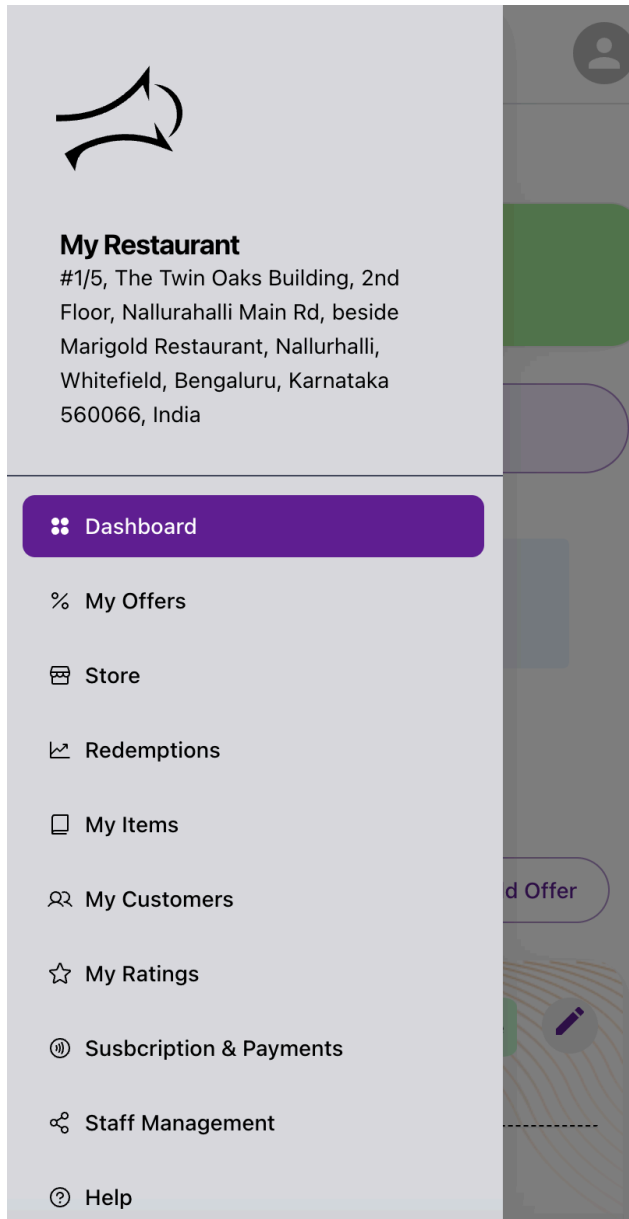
My Restaurant
#1/5, The Twin Oaks Building, 2nd Floor, Nallurahalli Main Rd, beside Marigold Restaurant, Nallurhalli, Whitefield, Bengaluru, Karnataka 560066, India

Dashboard

My Offers

Store

Redemptions

My Items

My Customers

My Ratings

Susbcription & Payments

Staff Management

Help

d Offer